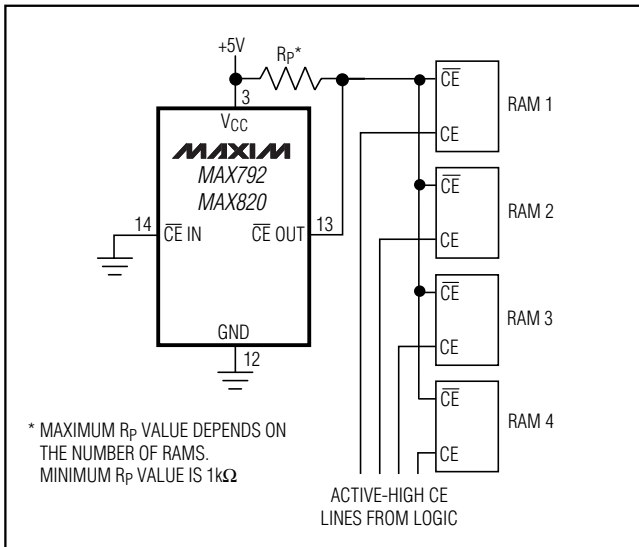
+5V

$R_P$*

3

$V_{CC}$

MAXIM

MAX792

MAX820

14

$\overline{CE}$ IN

$\overline{CE}$ OUT

13

GND

12

$\overline{CE}$

CE

RAM 1

$\overline{CE}$

CE

RAM 2

$\overline{CE}$

CE

RAM 3

$\overline{CE}$

CE

RAM 4

* MAXIMUM $R_P$ VALUE DEPENDS ON THE NUMBER OF RAMS. MINIMUM $R_P$ VALUE IS 1k$\Omega$

ACTIVE-HIGH CE LINES FROM LOGIC